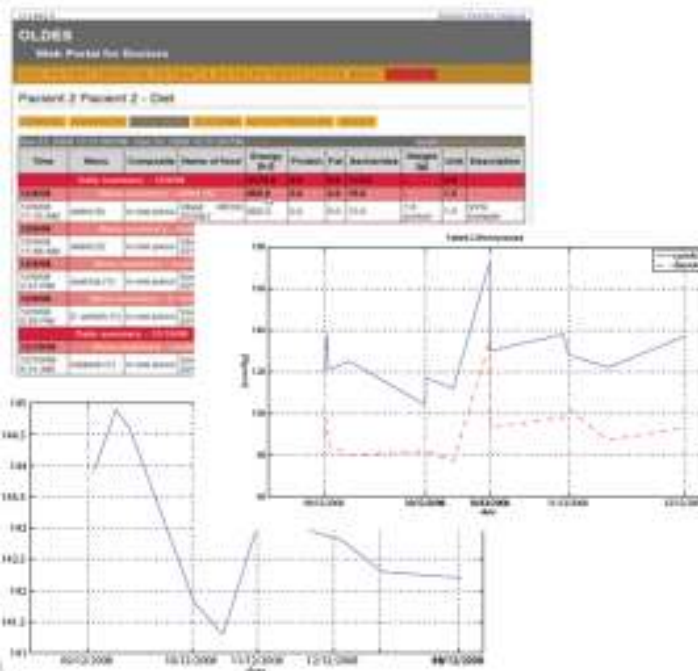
OLDES

Web Portal for Doctors

Paziente 2 Paziente 2 - Diet

| Time | Menu | Composite | Name of food | Energy (kcal) | Protein | Fat | Carbohydrates | Weight (g) | Unit | Description |
|---|---|---|---|---|---|---|---|---|---|---|

Daily summary

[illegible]

145

144.5

144

143.5

143

142.5

142

141.5

141

05/12/2008

10/12/2008

11/12/2008

12/12/2008

08/12/2008

date

05/12/2008

10/12/2008

10/12/2008

11/12/2008

12/12/2008

date